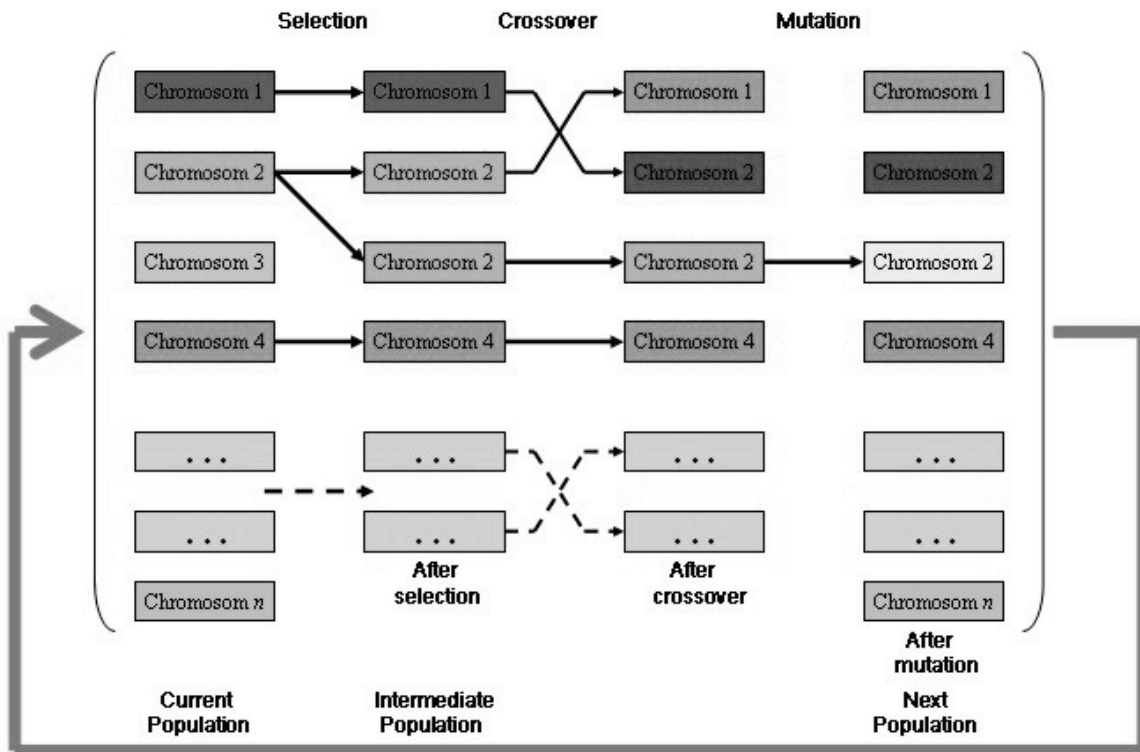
Selection

Crossover

Mutation

Chromosom 1
Chromosom 2
Chromosom 3
Chromosom 4
...
...
Chromosom $n$

Chromosom 1
Chromosom 2
Chromosom 2
Chromosom 4
...
...
After selection

Chromosom 1
Chromosom 2
Chromosom 2
Chromosom 4
...
...
After crossover

Chromosom 1
Chromosom 2
Chromosom 2
Chromosom 4
...
...
Chromosom $n$
After mutation

Current Population

Intermediate Population

Next Population